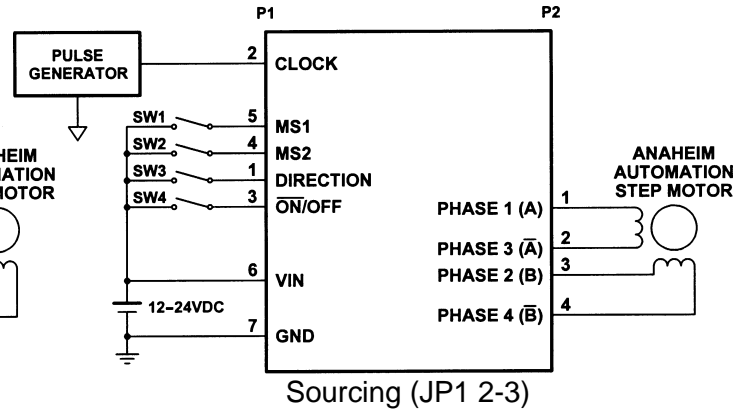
P1

P2

PULSE GENERATOR

2 CLOCK

SW1 5 MS1

SW2 4 MS2

SW3 1 DIRECTION

SW4 3 $\overline{ON}$/OFF

HEIM MATION MOTOR

ANAHEIM AUTOMATION STEP MOTOR

PHASE 1 (A) 1

PHASE 3 ($\overline{A}$) 2

PHASE 2 (B) 3

6 VIN

12–24VDC

PHASE 4 ($\overline{B}$) 4

7 GND

Sourcing (JP1 2-3)